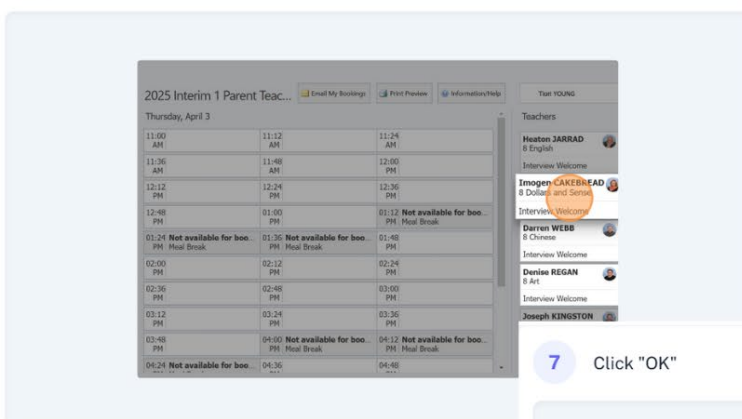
2025 Interim 1 Parent Teac...

Email My Bookings

Print Preview

Information/Help

Test YOUNG

Thursday, April 3

| | | |
|---|---|---|
| 11:00 AM | 11:12 AM | 11:24 AM |
| 11:36 AM | 11:48 AM | 12:00 PM |
| 12:12 PM | 12:24 PM | 12:36 PM |
| 12:48 PM | 01:00 PM | 01:12 PM Not available for boo... Meal Break |
| 01:24 PM Not available for boo... Meal Break | 01:36 PM Not available for boo... Meal Break | 01:48 PM |
| 02:00 PM | 02:12 PM | 02:24 PM |
| 02:36 PM | 02:48 PM | 03:00 PM |
| 03:12 PM | 03:24 PM | 03:36 PM |
| 03:48 PM | 04:00 PM Not available for boo... Meal Break | 04:12 PM Not available for boo... Meal Break |
| 04:24 Not available for boo... | 04:36 | 04:48 |

Teachers

Heaton JARRAD
8 English
Interview Welcome

Imogen CAKEBREAD
8 Dollars and Sense
Interview Welcome

Darren WEBB
8 Chinese
Interview Welcome

Denise REGAN
8 Art
Interview Welcome

Joseph KINGSTON

7 Click "OK"